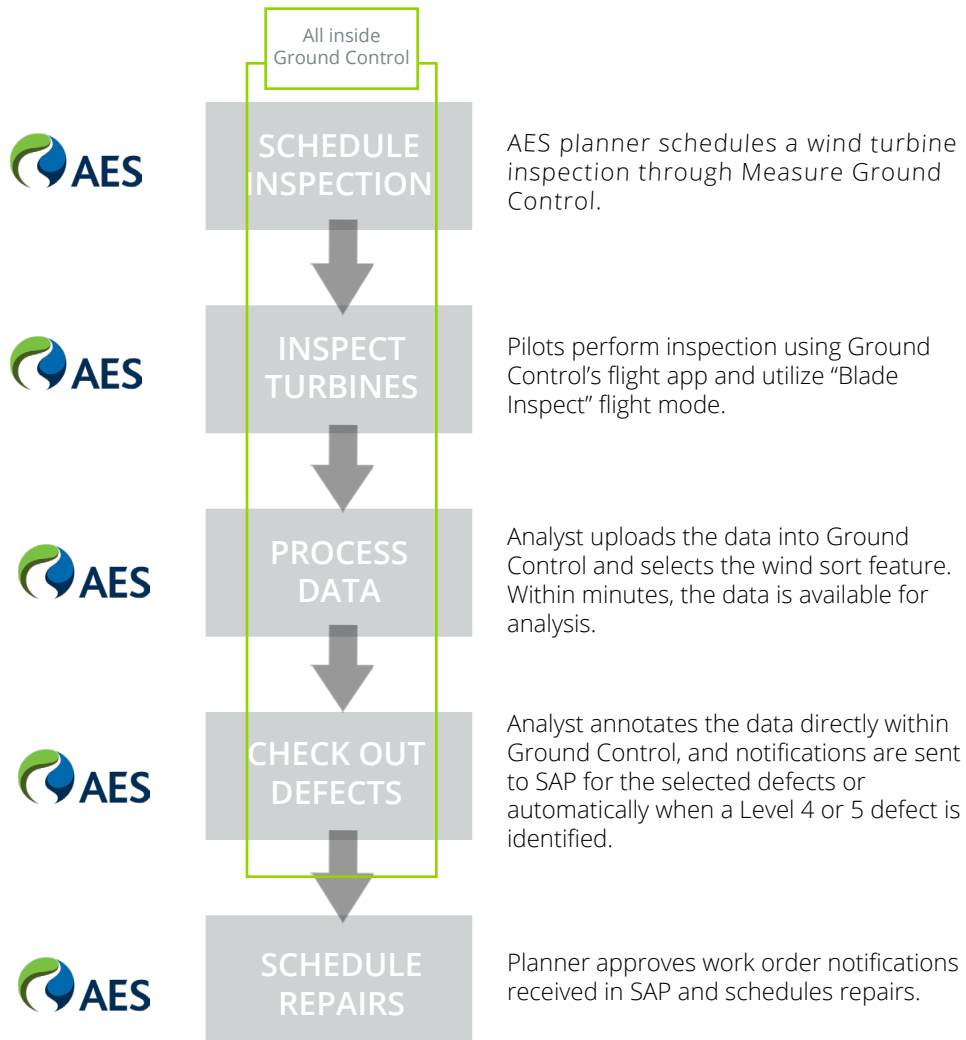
All inside Ground Control

AES

SCHEDULE INSPECTION

AES planner schedules a wind turbine inspection through Measure Ground Control.

AES

INSPECT TURBINES

Pilots perform inspection using Ground Control's flight app and utilize "Blade Inspect" flight mode.

AES

PROCESS DATA

Analyst uploads the data into Ground Control and selects the wind sort feature. Within minutes, the data is available for analysis.

AES

CHECK OUT DEFECTS

Analyst annotates the data directly within Ground Control, and notifications are sent to SAP for the selected defects or automatically when a Level 4 or 5 defect is identified.

AES

SCHEDULE REPAIRS

Planner approves work order notifications received in SAP and schedules repairs.